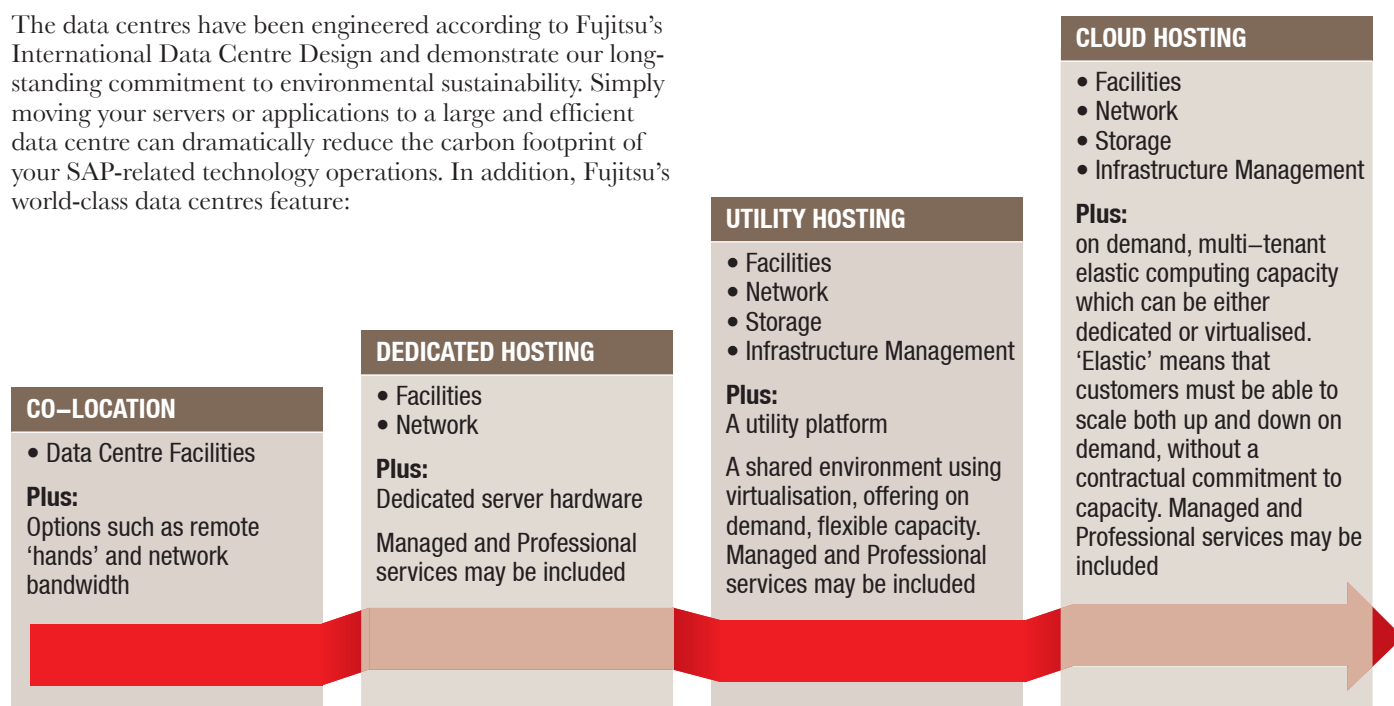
The data centres have been engineered according to Fujitsu's International Data Centre Design and demonstrate our longstanding commitment to environmental sustainability. Simply moving your servers or applications to a large and efficient data centre can dramatically reduce the carbon footprint of your SAP-related technology operations. In addition, Fujitsu's world-class data centres feature:

CO–LOCATION
• Data Centre Facilities
Plus:
Options such as remote 'hands' and network bandwidth

DEDICATED HOSTING
• Facilities
• Network
Plus:
Dedicated server hardware

Managed and Professional services may be included

UTILITY HOSTING
• Facilities
• Network
• Storage
• Infrastructure Management
Plus:
A utility platform

A shared environment using virtualisation, offering on demand, flexible capacity. Managed and Professional services may be included

CLOUD HOSTING
• Facilities
• Network
• Storage
• Infrastructure Management
Plus:
on demand, multi–tenant elastic computing capacity which can be either dedicated or virtualised. 'Elastic' means that customers must be able to scale both up and down on demand, without a contractual commitment to capacity. Managed and Professional services may be included